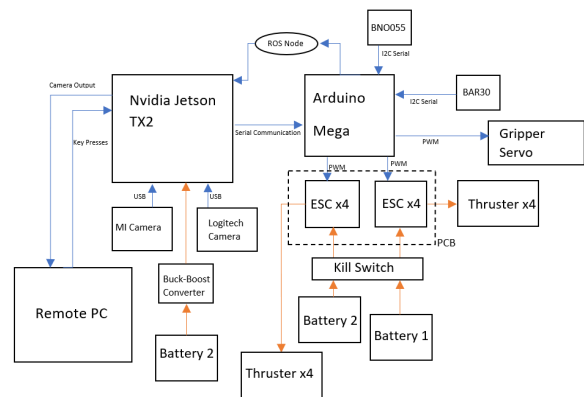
BNO055

ROS Node

I2C Serial

Camera Output

Nvidia Jetson TX2

Arduino Mega

I2C Serial

BAR30

Key Presses

Serial Communication

PWM

Gripper Servo

PWM

PWM

USB

USB

ESC x4

ESC x4

Thruster x4

MI Camera

Logitech Camera

PCB

Kill Switch

Buck-Boost Converter

Remote PC

Battery 2

Battery 1

Battery 2

Thruster x4